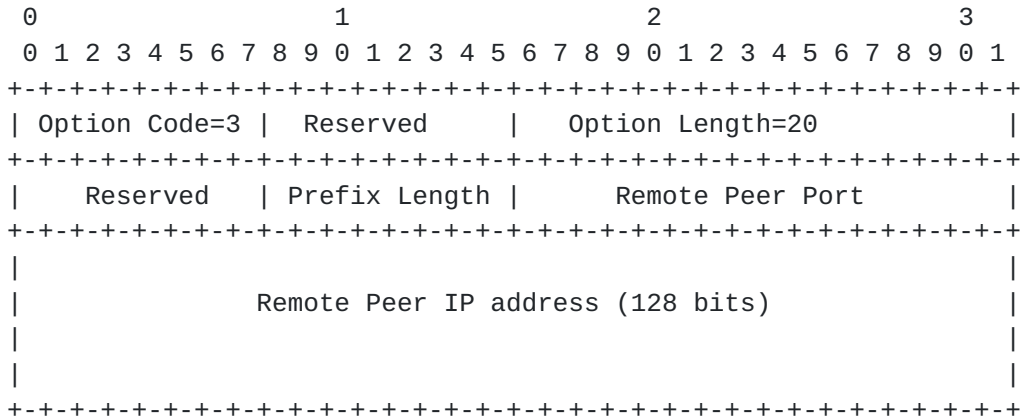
0                   1                   2                   3
0 1 2 3 4 5 6 7 8 9 0 1 2 3 4 5 6 7 8 9 0 1 2 3 4 5 6 7 8 9 0 1
+-+-+-+-+-+-+-+-+-+-+-+-+-+-+-+-+-+-+-+-+-+-+-+-+-+-+-+-+-+-+-+-+
| Option Code=3 |   Reserved    |   Option Length=20            |
+-+-+-+-+-+-+-+-+-+-+-+-+-+-+-+-+-+-+-+-+-+-+-+-+-+-+-+-+-+-+-+-+
|    Reserved   | Prefix Length |        Remote Peer Port       |
+-+-+-+-+-+-+-+-+-+-+-+-+-+-+-+-+-+-+-+-+-+-+-+-+-+-+-+-+-+-+-+-+
|                                                               |
|            Remote Peer IP address (128 bits)                  |
|                                                               |
|                                                               |
+-+-+-+-+-+-+-+-+-+-+-+-+-+-+-+-+-+-+-+-+-+-+-+-+-+-+-+-+-+-+-+-+